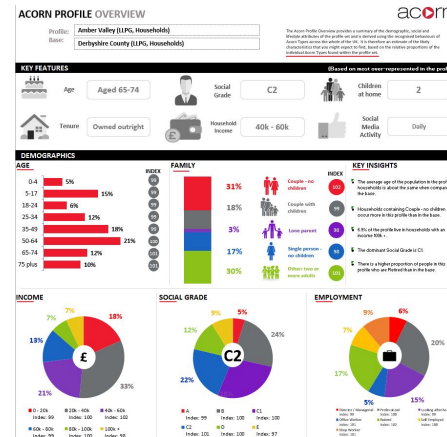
ACORN PROFILE OVERVIEW

acorn

Profile: Amber Valley (LLPG, Households)

Base: Derbyshire County (LLPG, Households)

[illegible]

KEY FEATURES

(Based on most over-represented in the profile)

Age: Aged 65-74

Social Grade: C2

Children at home: 2

Tenure: Owned outright

Household income: 40k - 60k

Social media activity: Daily

DEMOGRAPHICS

AGE

0-4: 5%
5-17: 15%
18-24: 6%
25-34: 12%
35-49: 18%
50-64: 21%
65-74: 12%
75 plus: 10%

FAMILY

31%
18%
3%
17%
30%

KEY INSIGHTS

INCOME

7%
18%
13%
21%
33%

SOCIAL GRADE

9%
5%
12%
24%
22%
C2

EMPLOYMENT

9%
6%
7%
20%
17%
5%
15%